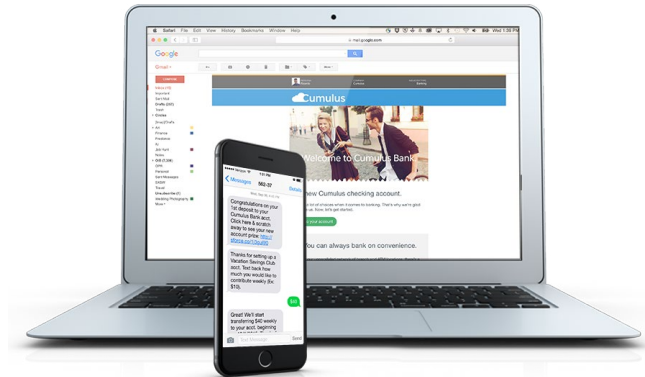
Safari File Edit View History Bookmarks Window Help

Wed 1:26 PM

mail.google.com

Google

Gmail

COMPOSE

Cumulus

Welcome to Cumulus Bank

new Cumulus checking account.

You can always bank on convenience.

Messages

562-37

Details

Congratulations on your 1st deposit to your Cumulus Bank acct. Click here & scratch away to see your new account prize: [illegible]

Thanks for setting up a Vacation Savings Club acct. Text back how much you would like to contribute weekly (Ex: $10).

$40

Great! We'll start transferring $40 weekly to your acct, beginning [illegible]

Text Message

Send